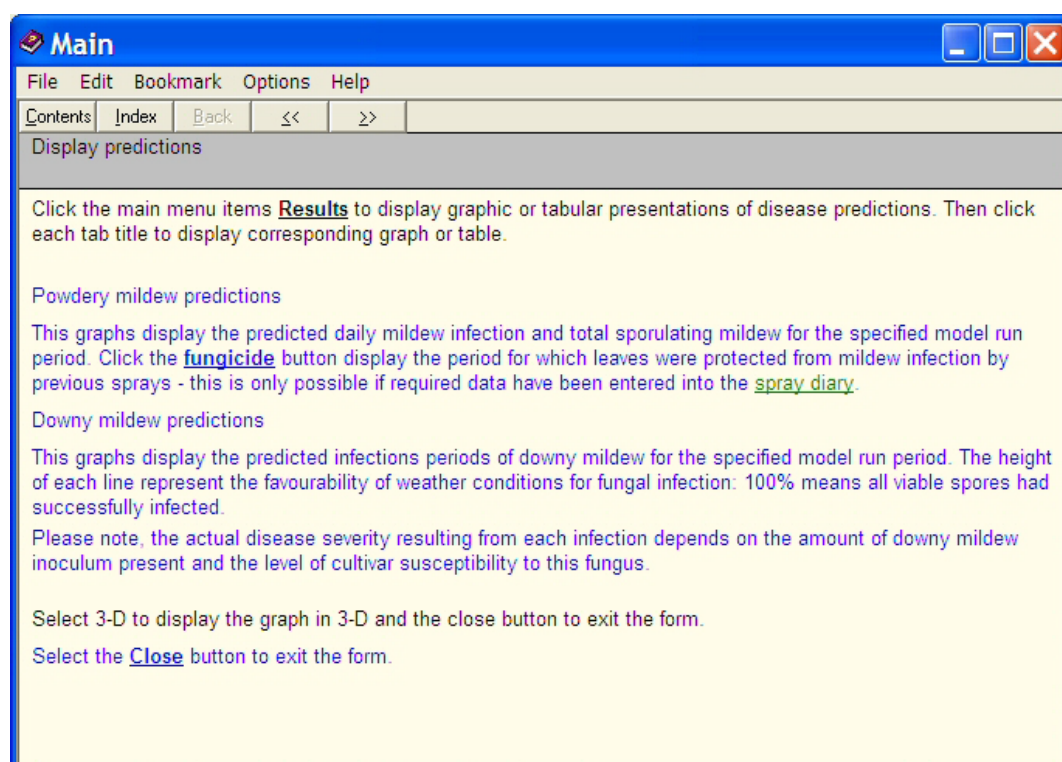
Main

File Edit Bookmark Options Help

Contents Index Back << >>

Display predictions

Click the main menu items Results to display graphic or tabular presentations of disease predictions. Then click each tab title to display corresponding graph or table.

Powdery mildew predictions

This graphs display the predicted daily mildew infection and total sporulating mildew for the specified model run period. Click the fungicide button display the period for which leaves were protected from mildew infection by previous sprays - this is only possible if required data have been entered into the spray diary.

Downy mildew predictions

This graphs display the predicted infections periods of downy mildew for the specified model run period. The height of each line represent the favourability of weather conditions for fungal infection: 100% means all viable spores had successfully infected.

Please note, the actual disease severity resulting from each infection depends on the amount of downy mildew inoculum present and the level of cultivar susceptibility to this fungus.

Select 3-D to display the graph in 3-D and the close button to exit the form.

Select the Close button to exit the form.